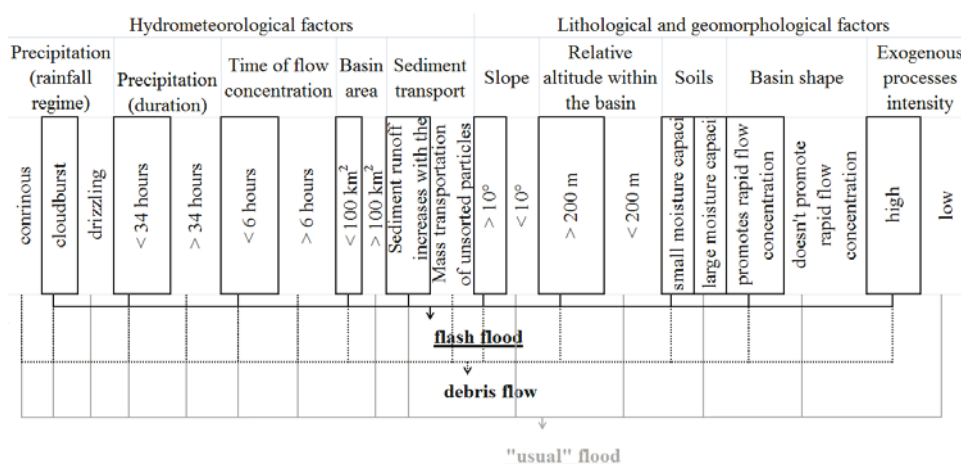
Hydrometeorological factors

Lithological and geomorphological factors

| Precipitation (rainfall regime) | Precipitation (duration) | Time of flow concentration | Basin area | Sediment transport | Slope | Relative altitude within the basin | Soils | Basin shape | Exogenous processes intensity |
|---|---|---|---|---|---|---|---|---|---|
| conrinous | < 34 hours | < 6 hours | < 100 km$^2$ | Sediment runoff increases with the | > 10° | > 200 m | small moisture capaci | promotes rapid flow concentration | high |
| cloudburst | > 34 hours | > 6 hours | > 100 km$^2$ | Mass transportation of unsorted particles | < 10° | < 200 m | large moisture capaci | doesn't promote rapid flow concentration | low |
| drizzling | | | | | | | | | |

flash flood

debris flow

"usual" flood